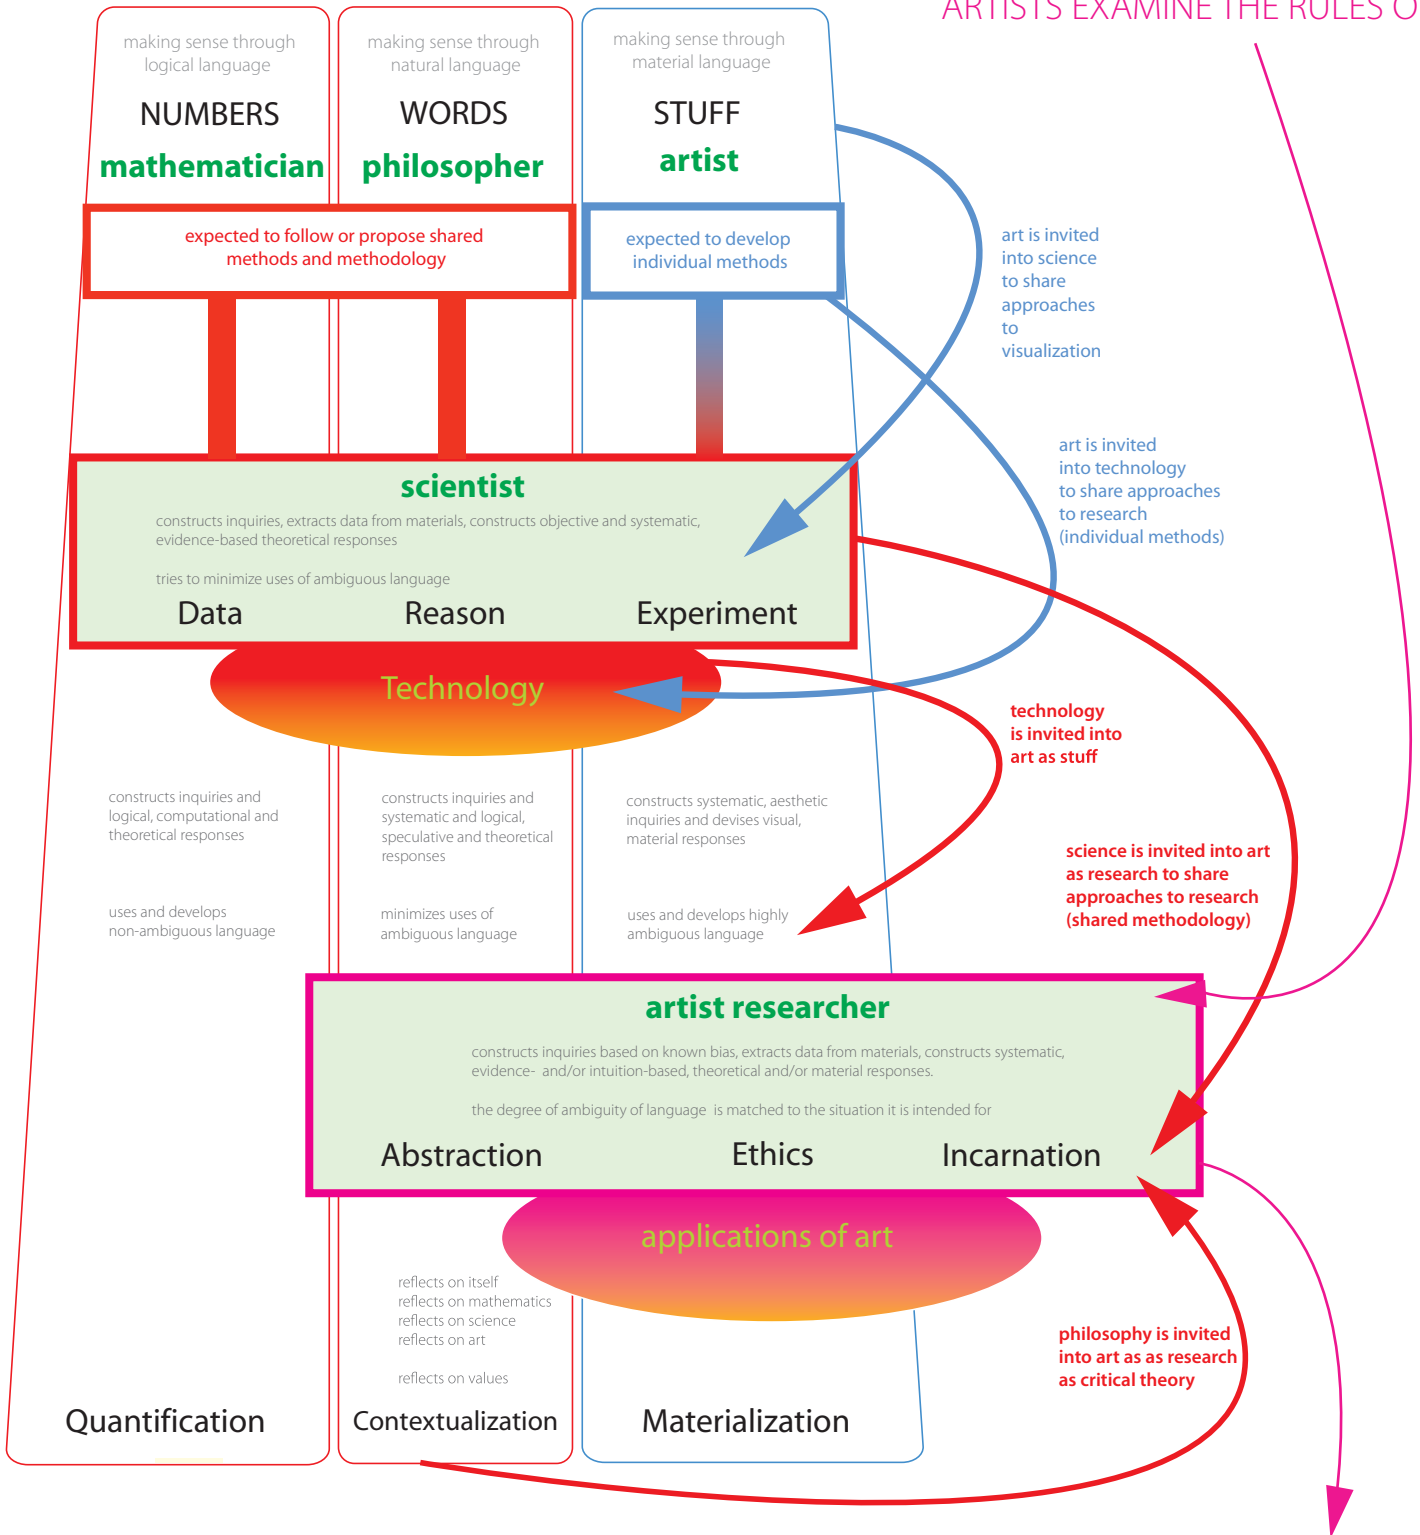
ARTISTS EXAMINE THE RULES O

making sense through logical language

NUMBERS

mathematician

making sense through natural language

WORDS

philosopher

making sense through material language

STUFF

artist

expected to follow or propose shared methods and methodology

expected to develop individual methods

art is invited into science to share approaches to visualization

art is invited into technology to share approaches to research (individual methods)

scientist

constructs inquiries, extracts data from materials, constructs objective and systematic, evidence-based theoretical responses

tries to minimize uses of ambiguous language

Data

Reason

Experiment

Technology

technology is invited into art as stuff

constructs inquiries and logical, computational and theoretical responses

uses and develops non-ambiguous language

constructs inquiries and systematic and logical, speculative and theoretical responses

minimizes uses of ambiguous language

constructs systematic, aesthetic inquiries and devises visual, material responses

uses and develops highly ambiguous language

science is invited into art as research to share approaches to research (shared methodology)

artist researcher

constructs inquiries based on known bias, extracts data from materials, constructs systematic, evidence- and/or intuition-based, theoretical and/or material responses.

the degree of ambiguity of language is matched to the situation it is intended for

Abstraction

Ethics

Incarnation

applications of art

reflects on itself
reflects on mathematics
reflects on science
reflects on art

reflects on values

philosophy is invited into art as as research as critical theory

Quantification

Contextualization

Materialization